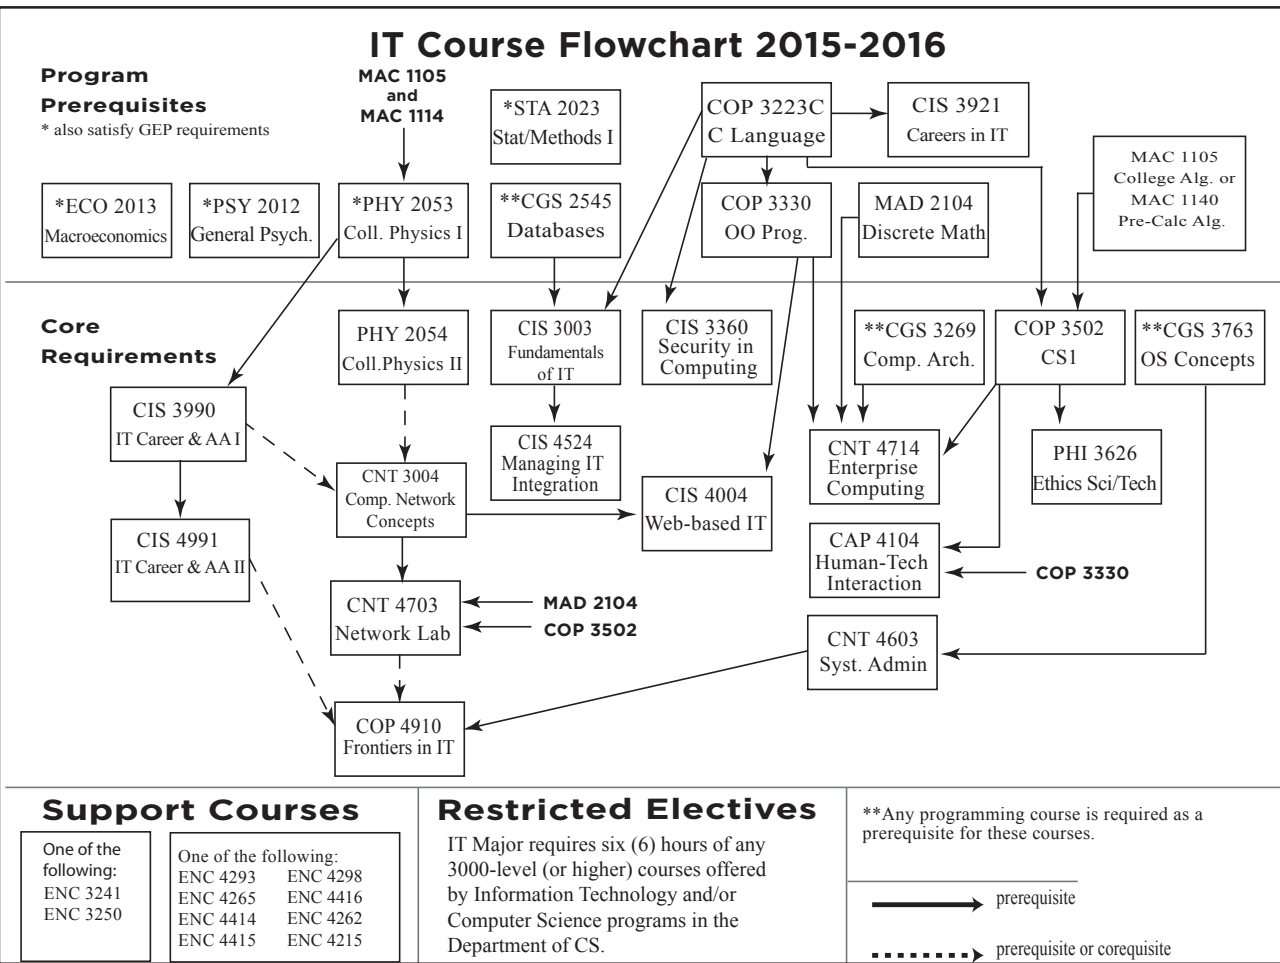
IT Course Flowchart 2015-2016

Program Prerequisites
* also satisfy GEP requirements

MAC 1105 and MAC 1114

*STA 2023
Stat/Methods I

COP 3223C
C Language

CIS 3921
Careers in IT

MAC 1105
College Alg. or
MAC 1140
Pre-Calc Alg.

*ECO 2013
Macroeconomics

*PSY 2012
General Psych.

*PHY 2053
Coll. Physics I

**CGS 2545
Databases

COP 3330
OO Prog.

MAD 2104
Discrete Math

Core Requirements

PHY 2054
Coll.Physics II

CIS 3003
Fundamentals of IT

CIS 3360
Security in Computing

**CGS 3269
Comp. Arch.

COP 3502
CS1

**CGS 3763
OS Concepts

CIS 3990
IT Career & AA I

CIS 4524
Managing IT Integration

CNT 4714
Enterprise Computing

PHI 3626
Ethics Sci/Tech

CNT 3004
Comp. Network Concepts

CIS 4004
Web-based IT

CIS 4991
IT Career & AA II

CAP 4104
Human-Tech Interaction

COP 3330

CNT 4703
Network Lab

MAD 2104
COP 3502

CNT 4603
Syst. Admin

COP 4910
Frontiers in IT

Support Courses

One of the following:
ENC 3241
ENC 3250

One of the following:
ENC 4293 ENC 4298
ENC 4265 ENC 4416
ENC 4414 ENC 4262
ENC 4415 ENC 4215

Restricted Electives

IT Major requires six (6) hours of any 3000-level (or higher) courses offered by Information Technology and/or Computer Science programs in the Department of CS.

**Any programming course is required as a prerequisite for these courses.

prerequisite

prerequisite or corequisite